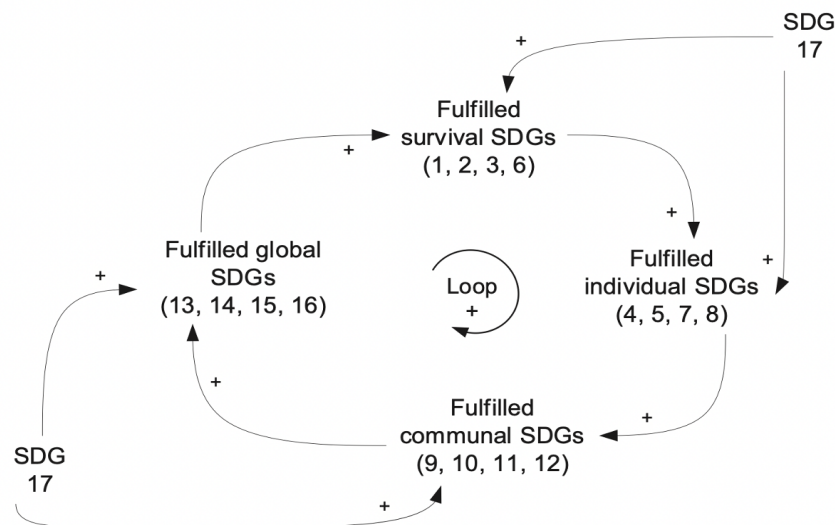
SDG 17

+

Fulfilled survival SDGs (1, 2, 3, 6)

+

+

Fulfilled global SDGs (13, 14, 15, 16)

Loop +

+

Fulfilled individual SDGs (4, 5, 7, 8)

+

+

+

Fulfilled communal SDGs (9, 10, 11, 12)

SDG 17

+